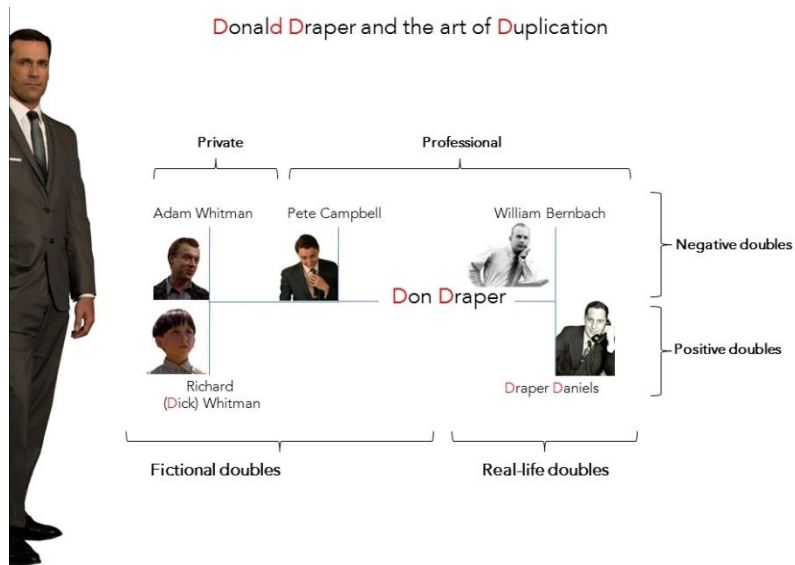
Donald Draper and the art of Duplication

Private

Professional

Adam Whitman

Pete Campbell

William Bernbach

Negative doubles

Don Draper

Positive doubles

Richard (Dick) Whitman

Draper Daniels

Fictional doubles

Real-life doubles